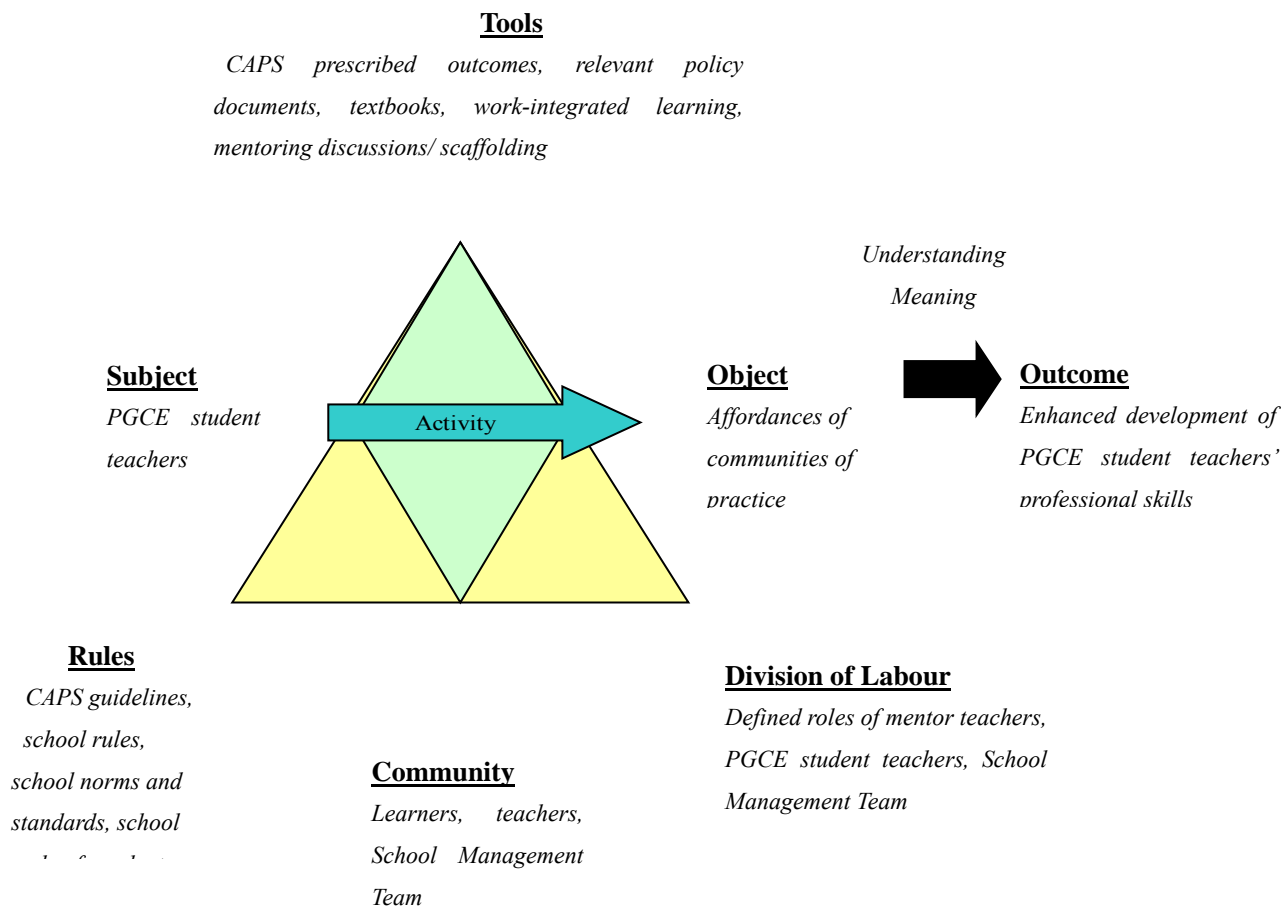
Tools

CAPS prescribed outcomes, relevant policy documents, textbooks, work-integrated learning, mentoring discussions/ scaffolding

Understanding Meaning

Subject
PGCE student teachers

Activity

Object
Affordances of communities of practice

Outcome
Enhanced development of PGCE student teachers' professional skills

Rules
CAPS guidelines, school rules, school norms and standards, school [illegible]

Community
Learners, teachers, School Management Team

Division of Labour
Defined roles of mentor teachers, PGCE student teachers, School Management Team